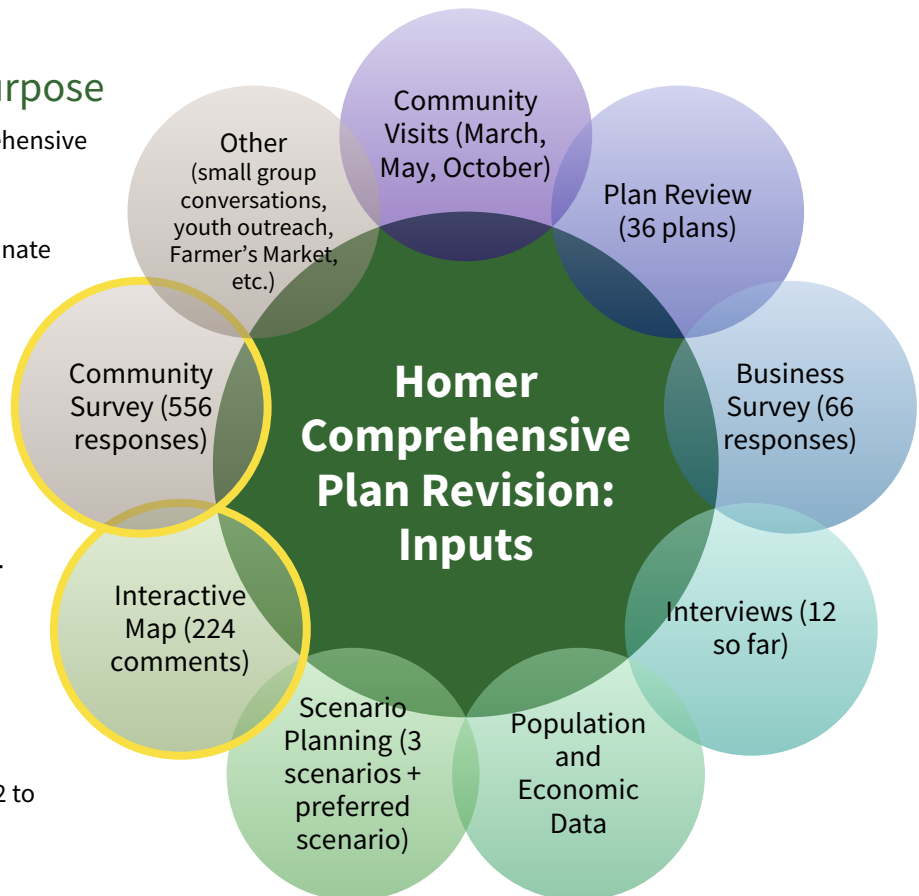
rpose

hensive

nate

.

2 to

Community Visits (March, May, October)

Plan Review (36 plans)

Business Survey (66 responses)

Interviews (12 so far)

Population and Economic Data

Scenario Planning (3 scenarios + preferred scenario)

Interactive Map (224 comments)

Community Survey (556 responses)

Other (small group conversations, youth outreach, Farmer's Market, etc.)

Homer Comprehensive Plan Revision: Inputs